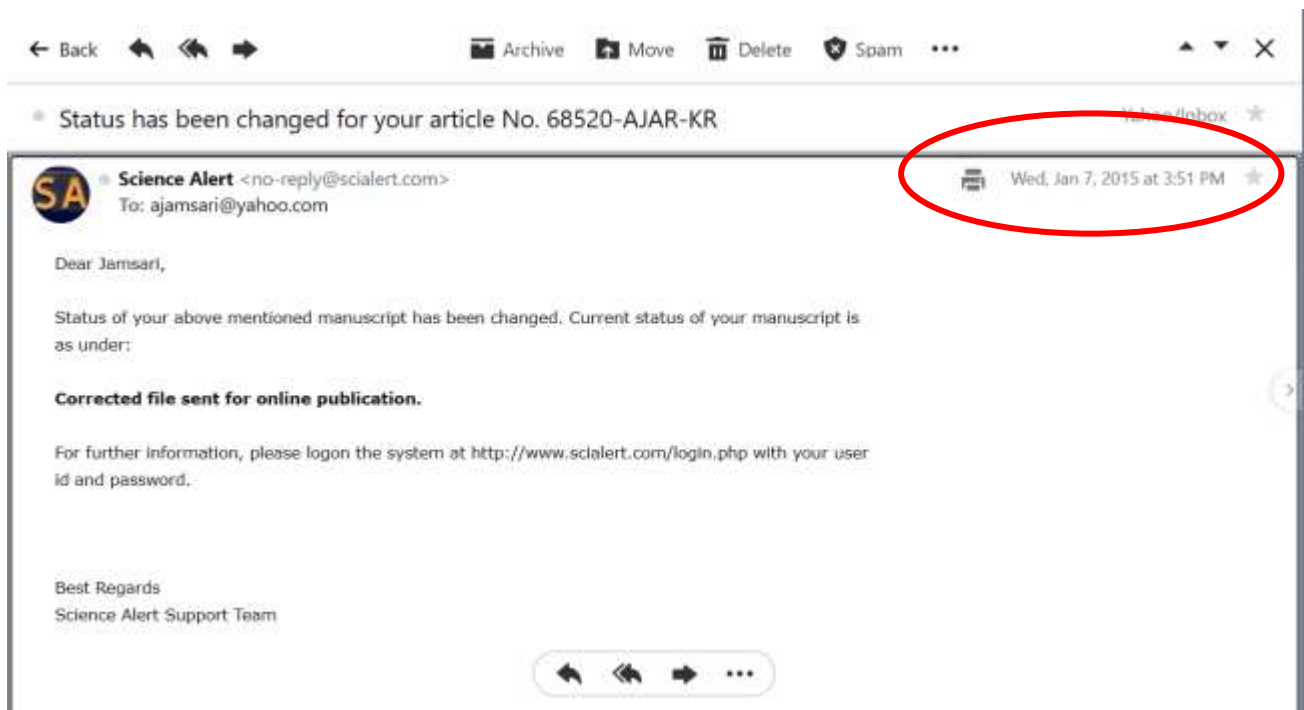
← Back Archive Move Delete Spam •••

Status has been changed for your article No. 68520-AJAR-KR

Yahoo/Inbox

SA

Science Alert <no-reply@scialert.com>
To: ajamsari@yahoo.com

Wed, Jan 7, 2015 at 3:51 PM

Dear Jamsari,

Status of your above mentioned manuscript has been changed. Current status of your manuscript is as under:

**Corrected file sent for online publication.**

For further information, please logon the system at http://www.scialert.com/login.php with your user id and password.

Best Regards
Science Alert Support Team

•••